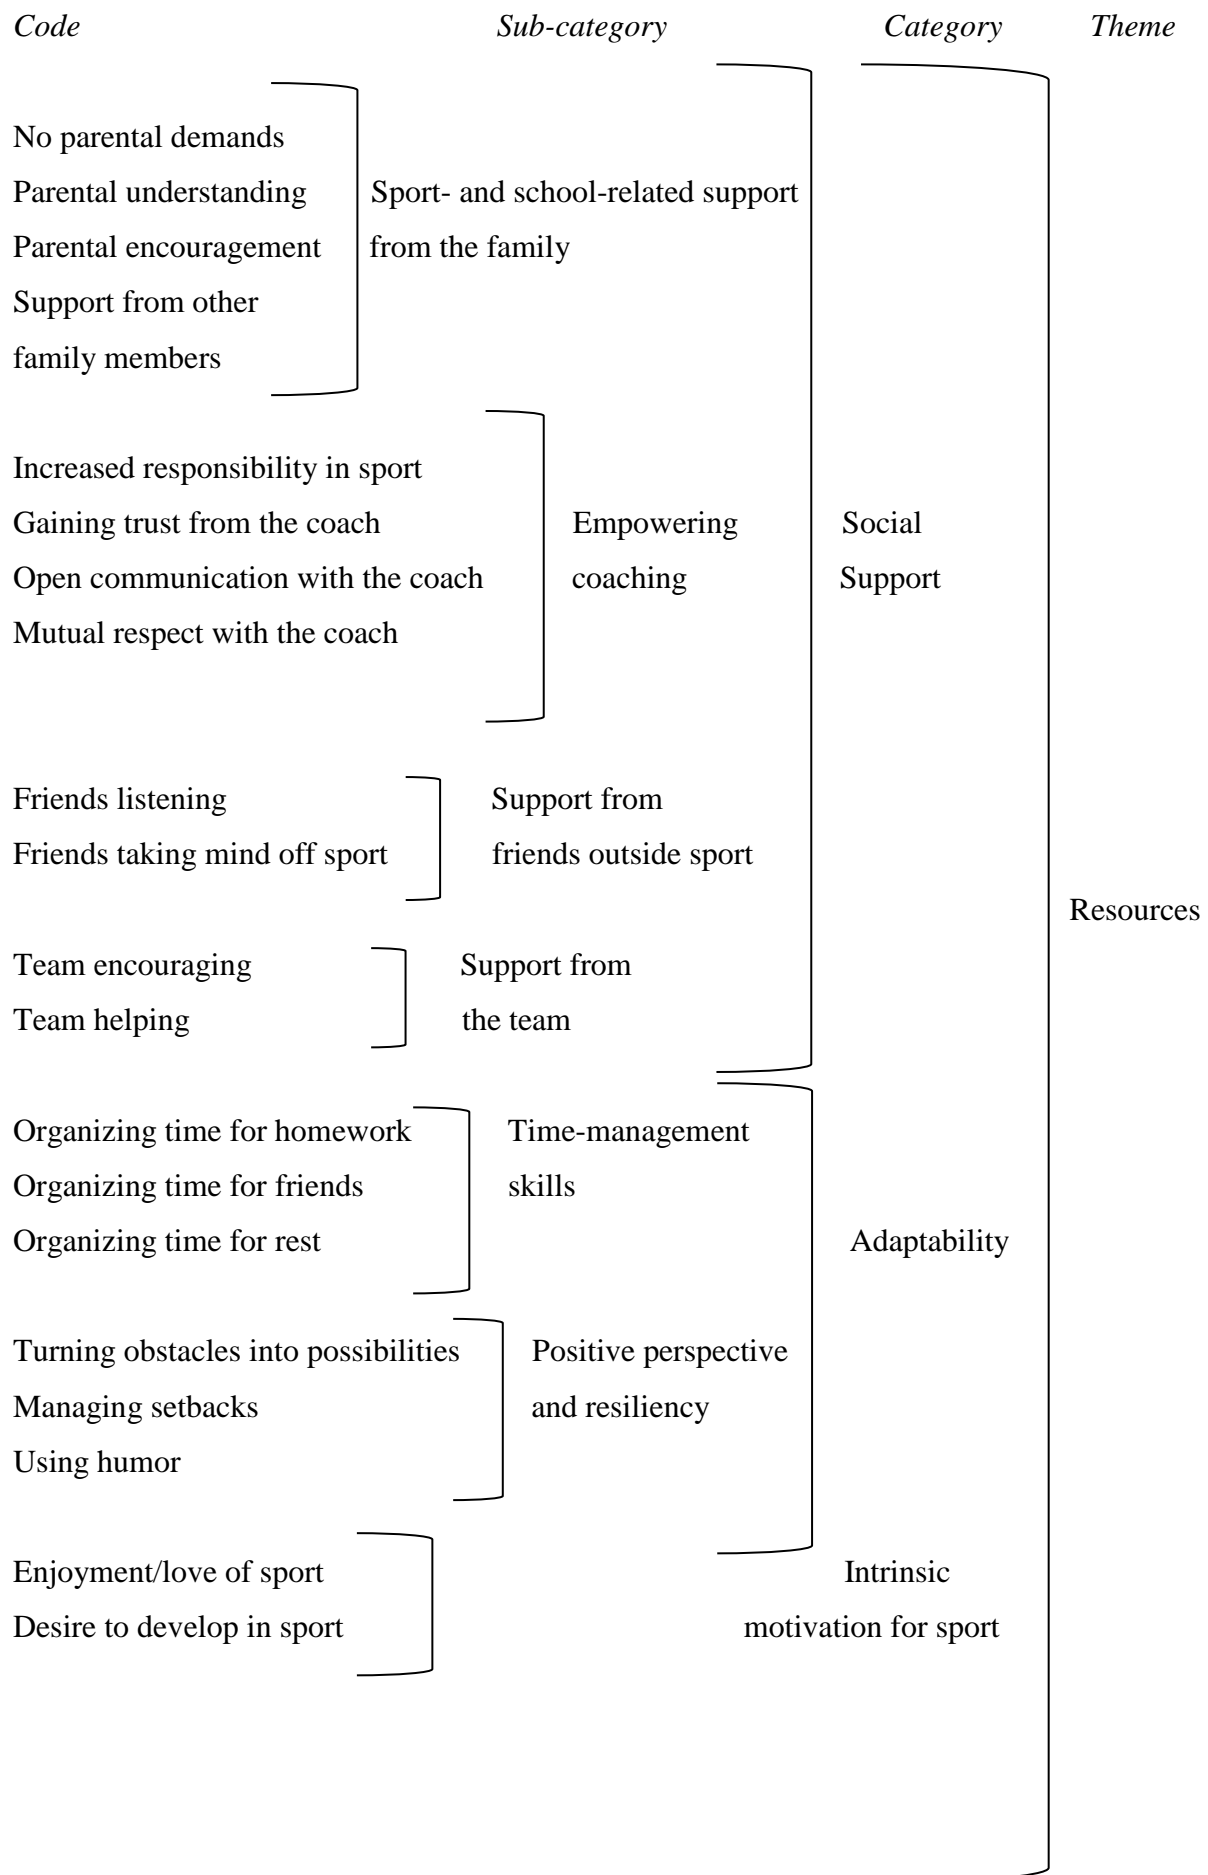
*Code* *Sub-category* *Category* *Theme*

No parental demands
Parental understanding
Parental encouragement
Support from other family members

Sport- and school-related support from the family

Increased responsibility in sport
Gaining trust from the coach
Open communication with the coach
Mutual respect with the coach

Empowering coaching

Social Support

Friends listening
Friends taking mind off sport

Support from friends outside sport

Resources

Team encouraging
Team helping

Support from the team

Organizing time for homework
Organizing time for friends
Organizing time for rest

Time-management skills

Adaptability

Turning obstacles into possibilities
Managing setbacks
Using humor

Positive perspective and resiliency

Enjoyment/love of sport
Desire to develop in sport

Intrinsic motivation for sport